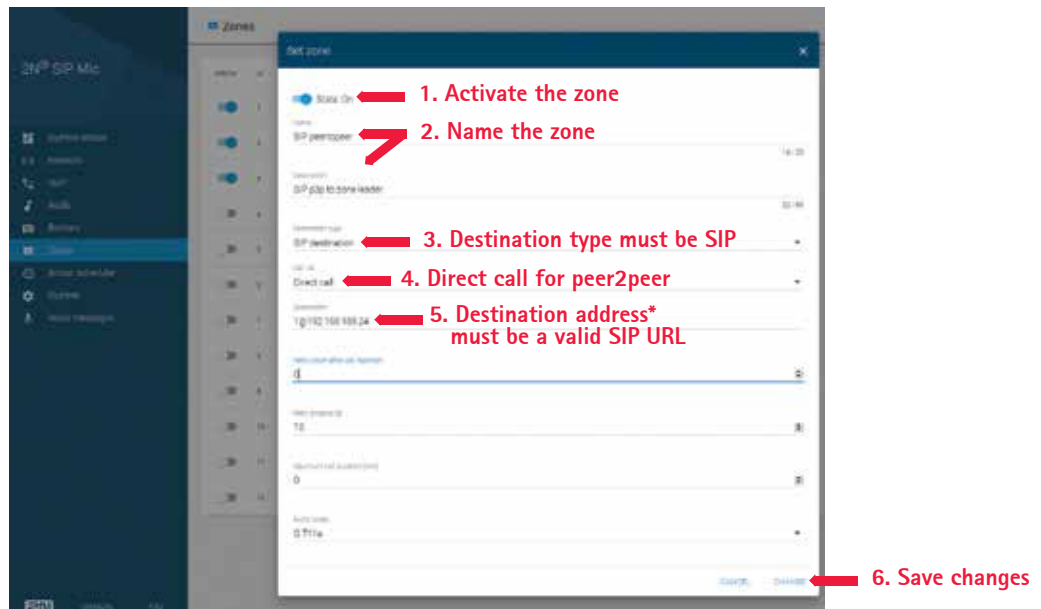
Zones

2N® SIP Mic

Edit zone

State On

1. Activate the zone

Name
SIP peer2peer

2. Name the zone

14 / 20

Description
SIP p2p to zone leader

22 / 40

Destination type
SIP destination

3. Destination type must be SIP

Call via
Direct call

4. Direct call for peer2peer

Destination
1@192.168.100.24

5. Destination address* must be a valid SIP URL

0

10

0

Audio codec
G.711a

CANCEL SAVE

6. Save changes